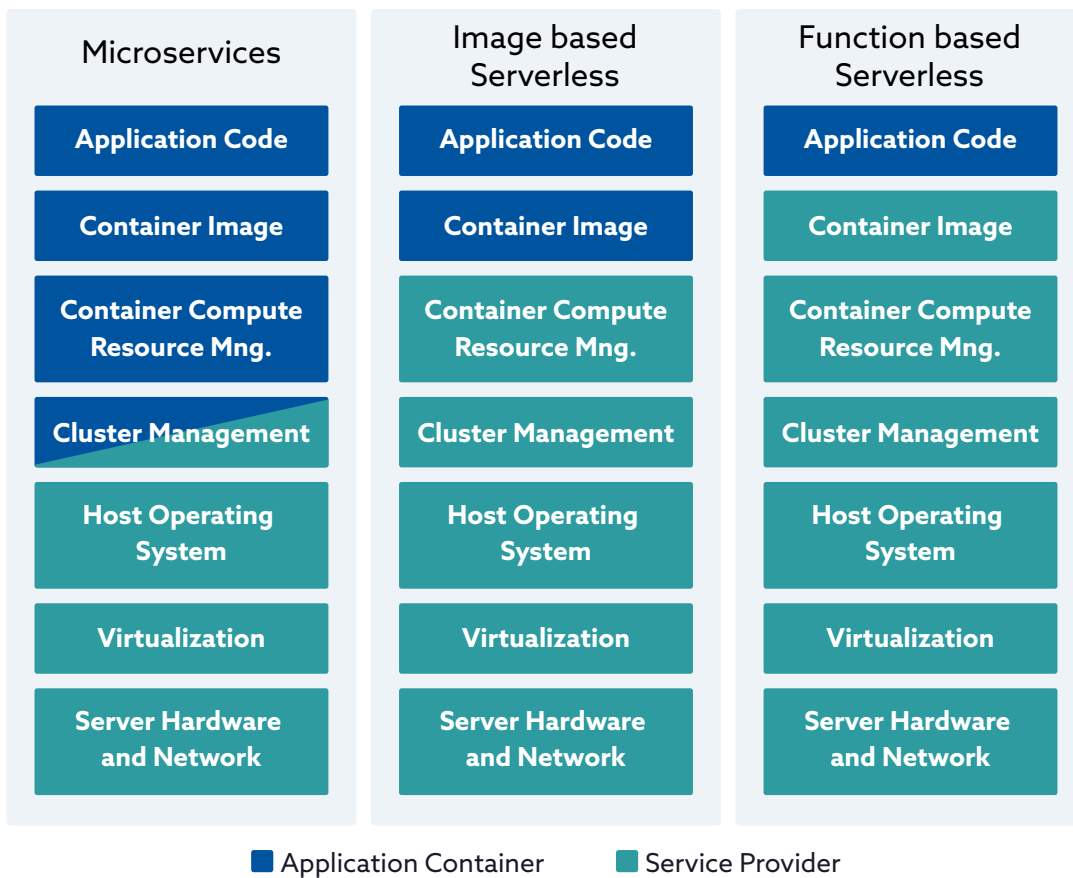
Microservices

Application Code

Container Image

Container Compute Resource Mng.

Cluster Management

Host Operating System

Virtualization

Server Hardware and Network

Image based Serverless

Application Code

Container Image

Container Compute Resource Mng.

Cluster Management

Host Operating System

Virtualization

Server Hardware and Network

Function based Serverless

Application Code

Container Image

Container Compute Resource Mng.

Cluster Management

Host Operating System

Virtualization

Server Hardware and Network

Application Container

Service Provider